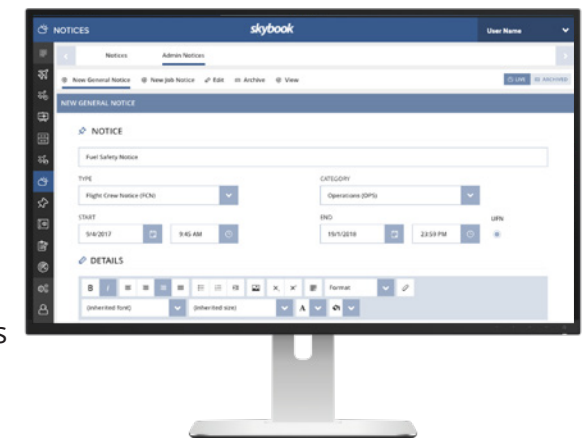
NOTICES
skybook
User Name

Notices
Admin Notices

New General Notice
New Job Notice
Edit
Archive
View

LIVE
ARCHIVED

NEW GENERAL NOTICE

NOTICE

Fuel Safety Notice

TYPE
Flight Crew Notice (FCN)

CATEGORY
Operations (OPS)

START
5/4/2017
9:45 AM

END
19/1/2018
23:59 PM

UFN

DETAILS

Format

(inherited font)
(inherited size)

s